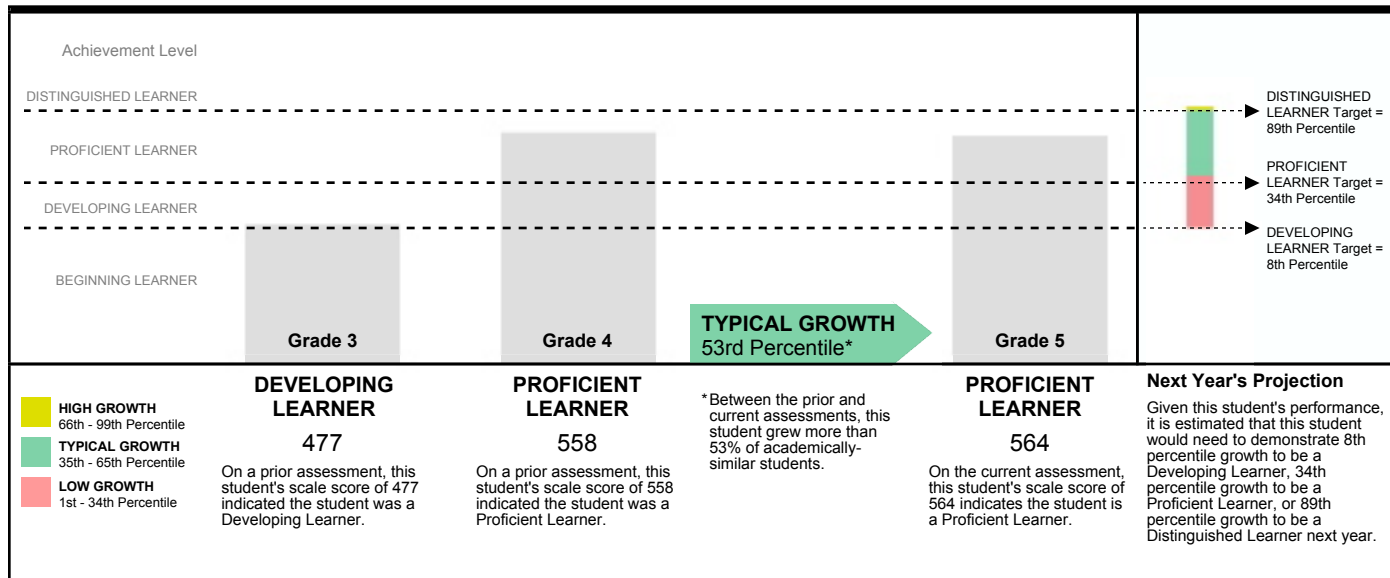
Achievement Level

DISTINGUISHED LEARNER

PROFICIENT LEARNER

DEVELOPING LEARNER

BEGINNING LEARNER

Grade 3

Grade 4

TYPICAL GROWTH
53rd Percentile*

Grade 5

DISTINGUISHED LEARNER Target = 89th Percentile

PROFICIENT LEARNER Target = 34th Percentile

DEVELOPING LEARNER Target = 8th Percentile

HIGH GROWTH
66th - 99th Percentile

TYPICAL GROWTH
35th - 65th Percentile

LOW GROWTH
1st - 34th Percentile

DEVELOPING LEARNER

477

On a prior assessment, this student's scale score of 477 indicated the student was a Developing Learner.

PROFICIENT LEARNER

558

On a prior assessment, this student's scale score of 558 indicated the student was a Proficient Learner.

*Between the prior and current assessments, this student grew more than 53% of academically-similar students.

PROFICIENT LEARNER

564

On the current assessment, this student's scale score of 564 indicates the student is a Proficient Learner.

Next Year's Projection

Given this student's performance, it is estimated that this student would need to demonstrate 8th percentile growth to be a Developing Learner, 34th percentile growth to be a Proficient Learner, or 89th percentile growth to be a Distinguished Learner next year.